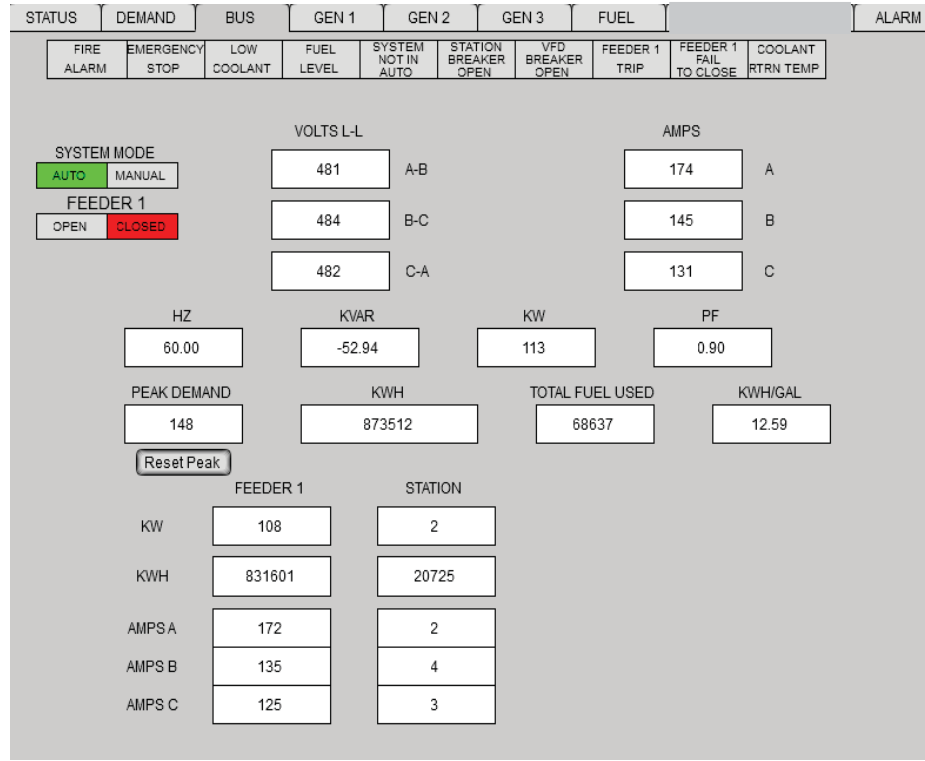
STATUS | DEMAND | BUS | GEN 1 | GEN 2 | GEN 3 | FUEL | ALARM

FIRE ALARM | EMERGENCY STOP | LOW COOLANT | FUEL LEVEL | SYSTEM NOT IN AUTO | STATION BREAKER OPEN | VFD BREAKER OPEN | FEEDER 1 TRIP | FEEDER 1 FAIL TO CLOSE | COOLANT RTRN TEMP

SYSTEM MODE
AUTO MANUAL
FEEDER 1
OPEN CLOSED

VOLTS L-L
481 A-B
484 B-C
482 C-A

AMPS
174 A
145 B
131 C

HZ
60.00
KVAR
-52.94
KW
113
PF
0.90

PEAK DEMAND
148
Reset Peak
KWH
873512
TOTAL FUEL USED
68637
KWH/GAL
12.59

| | FEEDER 1 | STATION |
|---|---|---|
| KW | 108 | 2 |
| KWH | 831601 | 20725 |
| AMPS A | 172 | 2 |
| AMPS B | 135 | 4 |
| AMPS C | 125 | 3 |